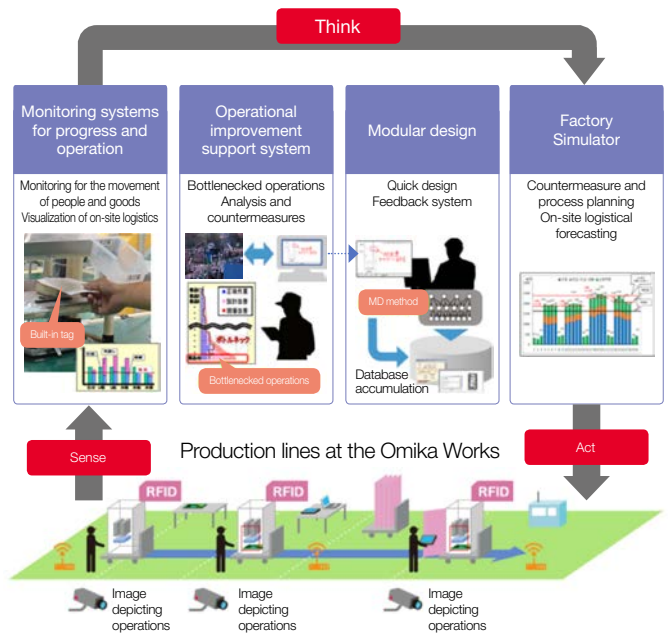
Think

Monitoring systems for progress and operation

Monitoring for the movement of people and goods
Visualization of on-site logistics

Built-in tag

Operational improvement support system

Bottlenecked operations
Analysis and countermeasures

Bottlenecked operations

Modular design

Quick design
Feedback system

MD method

Database accumulation

Factory Simulator

Countermeasure and process planning
On-site logistical forecasting

Sense

Production lines at the Omika Works

Act

RFID

RFID

RFID

Image depicting operations

Image depicting operations

Image depicting operations